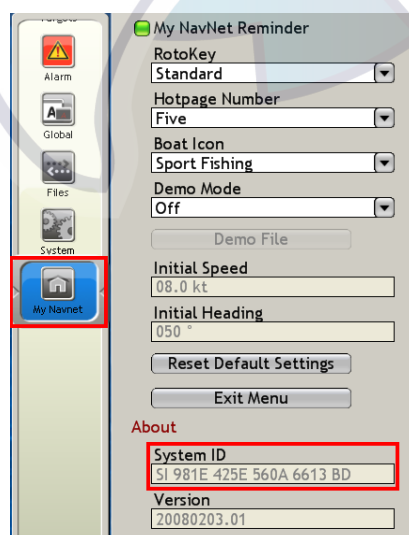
Targets
Alarm
Global
Files
System
My Navnet

My NavNet Reminder
RotoKey
Standard
Hotpage Number
Five
Boat Icon
Sport Fishing
Demo Mode
Off
Demo File
Initial Speed
08.0 kt
Initial Heading
050 °
Reset Default Settings
Exit Menu
About
System ID
SI 981E 425E 560A 6613 BD
Version
20080203.01